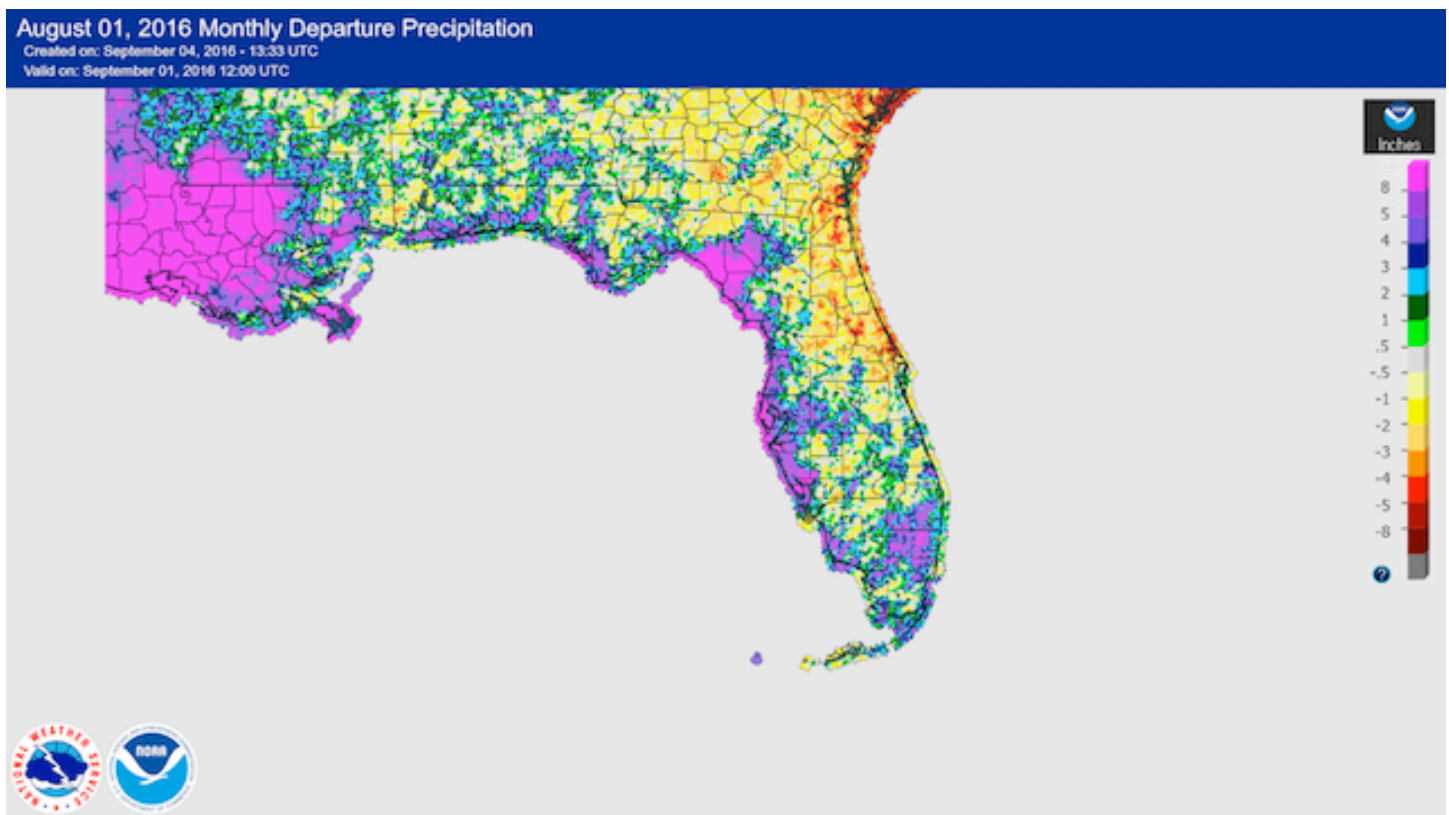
August 01, 2016 Monthly Departure Precipitation
Created on: September 04, 2016 - 13:33 UTC
Valid on: September 01, 2016 12:00 UTC

Inches
8
5
4
3
2
1
.5
-.5
-1
-2
-3
-4
-5
-8

NATIONAL WEATHER SERVICE
NOAA